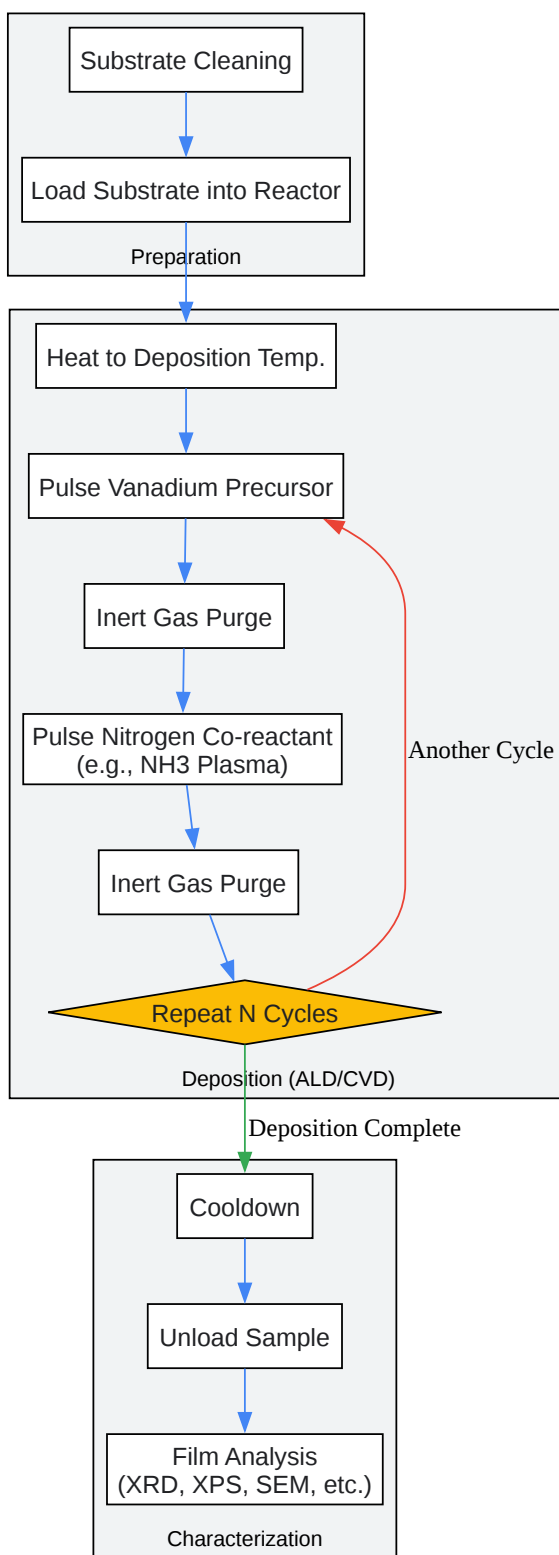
Substrate Cleaning

Load Substrate into Reactor

Preparation

Heat to Deposition Temp.

Pulse Vanadium Precursor

Inert Gas Purge

Pulse Nitrogen Co-reactant (e.g., NH3 Plasma)

Another Cycle

Inert Gas Purge

Repeat N Cycles

Deposition (ALD/CVD)

Deposition Complete

Cooldown

Unload Sample

Film Analysis (XRD, XPS, SEM, etc.)

Characterization